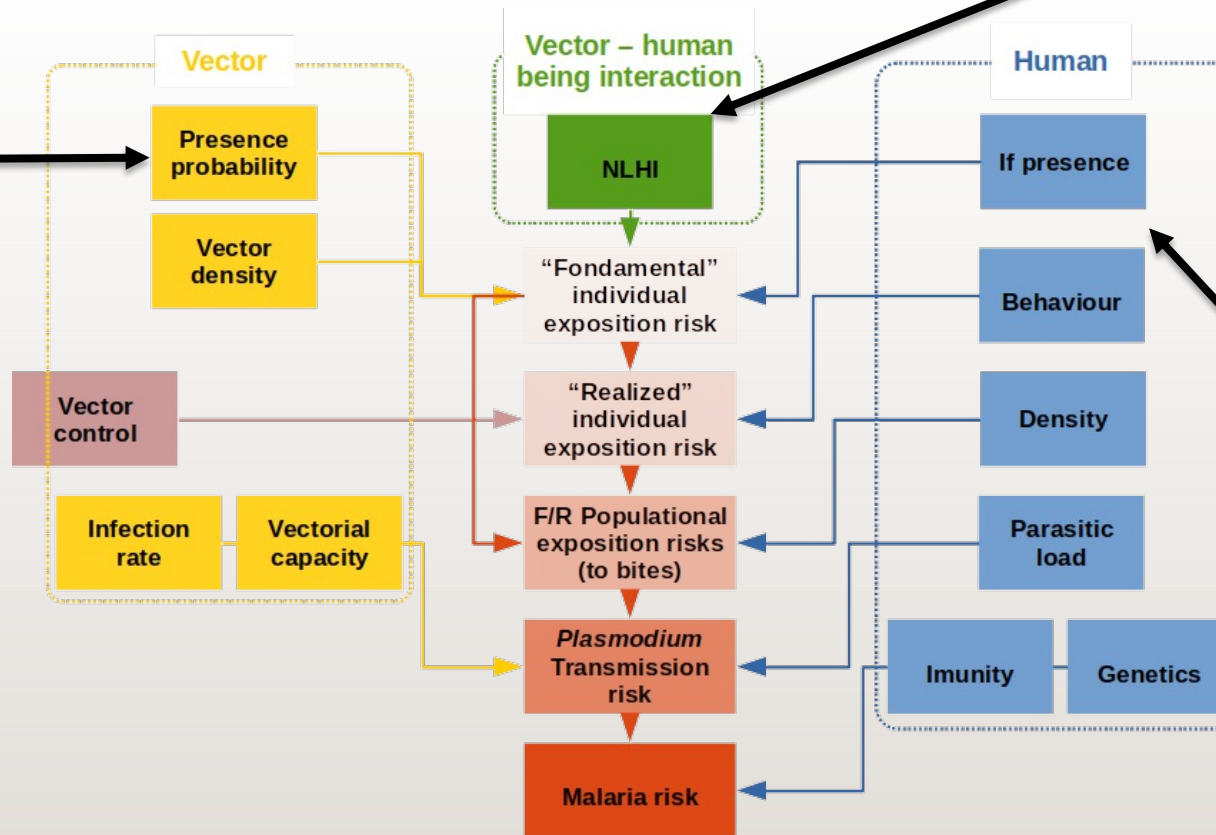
Vector

Presence probability

Vector density

Vector control

Infection rate

Vectorial capacity

Vector – human being interaction

NLHI

"Fondamental" individual exposition risk

"Realized" individual exposition risk

F/R Populational exposition risks (to bites)

*Plasmodium* Transmission risk

Malaria risk

Human

If presence

Behaviour

Density

Parasitic load

Imunity

Genetics